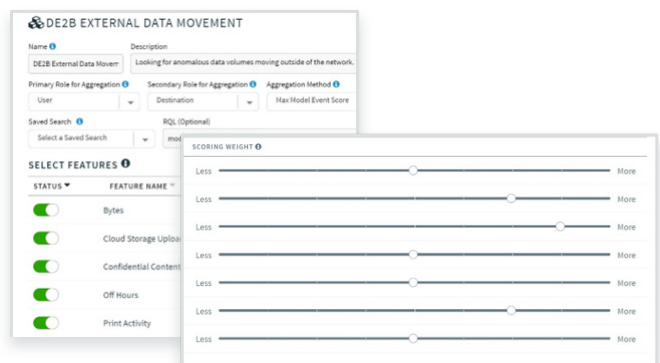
DE2B EXTERNAL DATA MOVEMENT

Name ℹ
DE2B External Data Movem

Description
Looking for anomalous data volumes moving outside of the network.

Primary Role for Aggregation ℹ
User

Secondary Role for Aggregation ℹ
Destination

Aggregation Method ℹ
Max Model Event Score

Saved Search ℹ
Select a Saved Search

RQL (Optional)
mod

SELECT FEATURES ℹ

| STATUS ▼ | FEATURE NAME |
|---|---|
| | Bytes |
| | Cloud Storage Uploa |
| | Confidential Content |
| | Off Hours |
| | Print Activity |

SCORING WEIGHT ℹ
Less More
Less More
Less More
Less More
Less More
Less More
Less More